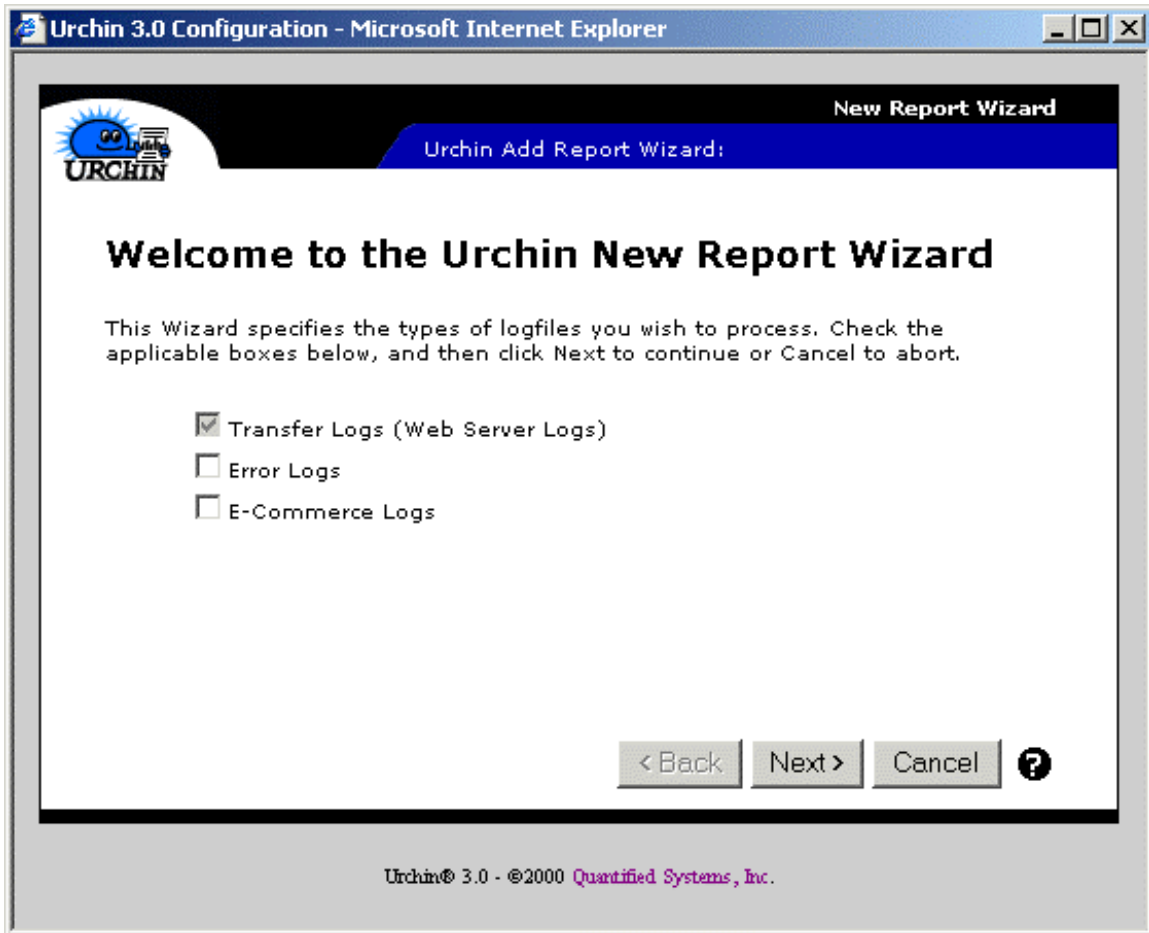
Urchin 3.0 Configuration - Microsoft Internet Explorer

URCHIN

New Report Wizard

Urchin Add Report Wizard:

Welcome to the Urchin New Report Wizard

This Wizard specifies the types of logfiles you wish to process. Check the applicable boxes below, and then click Next to continue or Cancel to abort.

Transfer Logs (Web Server Logs)

Error Logs

E-Commerce Logs

< Back | Next > | Cancel

Urchin® 3.0 - ©2000 Quantified Systems, Inc.